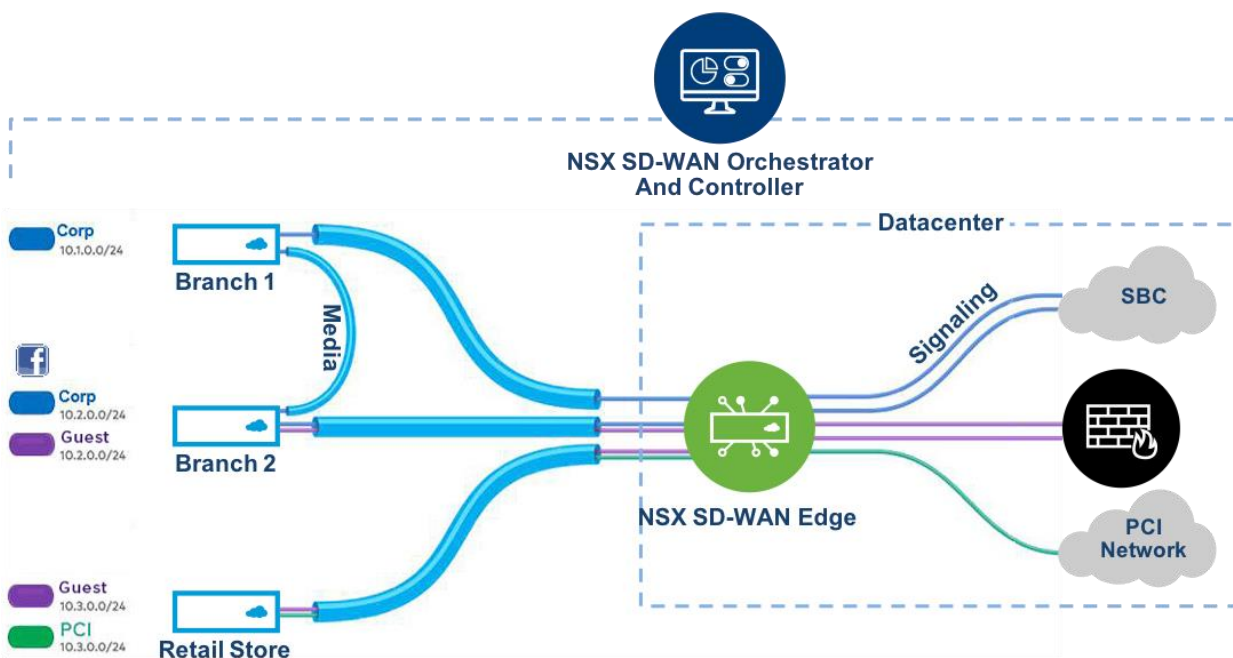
NSX SD-WAN Orchestrator
And Controller

Corp
10.1.0.0/24

Branch 1

Media

Corp
10.2.0.0/24

Guest
10.2.0.0/24

Branch 2

Guest
10.3.0.0/24

PCI
10.3.0.0/24

Retail Store

Datacenter

Signaling

SBC

NSX SD-WAN Edge

PCI
Network